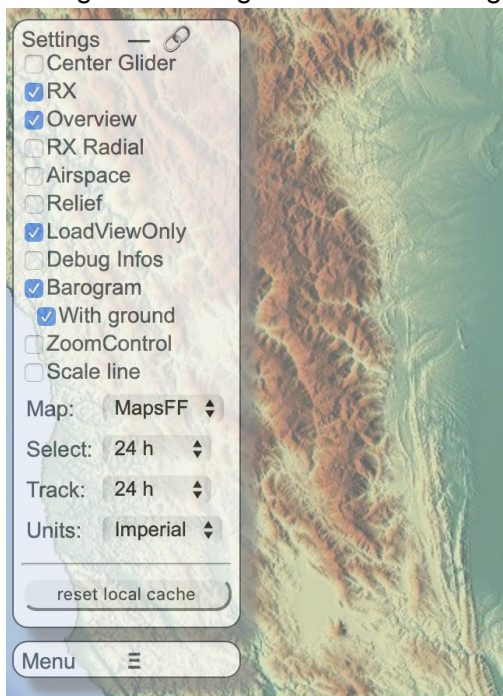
Settings —
Center Glider
RX
Overview
RX Radial
Airspace
Relief
LoadViewOnly
Debug Infos
Barogram
With ground
ZoomControl
Scale line

Map: MapsFF
Select: 24 h
Track: 24 h
Units: Imperial

reset local cache

Menu Ξ